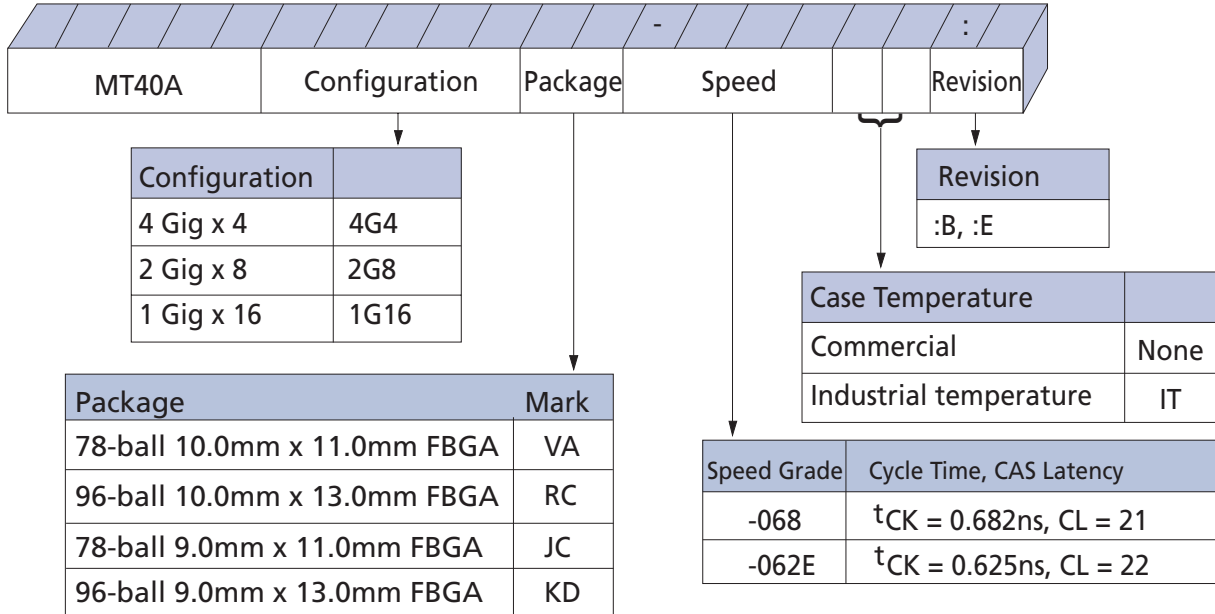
-

:

| MT40A | Configuration | Package | Speed | | | Revision |
|---|---|---|---|---|---|---|

| Configuration | |
|---|---|
| 4 Gig x 4 | 4G4 |
| 2 Gig x 8 | 2G8 |
| 1 Gig x 16 | 1G16 |

| Revision |
|---|
| :B, :E |

| Case Temperature | |
|---|---|
| Commercial | None |
| Industrial temperature | IT |

| Package | Mark |
|---|---|
| 78-ball 10.0mm x 11.0mm FBGA | VA |
| 96-ball 10.0mm x 13.0mm FBGA | RC |
| 78-ball 9.0mm x 11.0mm FBGA | JC |
| 96-ball 9.0mm x 13.0mm FBGA | KD |

| Speed Grade | Cycle Time, CAS Latency |
|---|---|
| -068 | $t_{CK}$ = 0.682ns, CL = 21 |
| -062E | $t_{CK}$ = 0.625ns, CL = 22 |